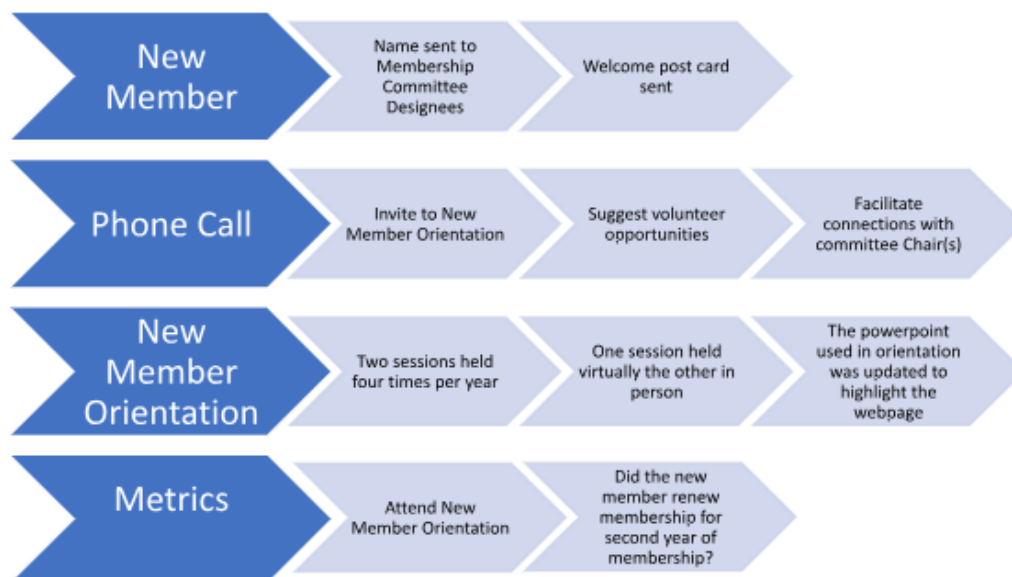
New Member

Name sent to Membership Committee Designees

Welcome post card sent

Phone Call

Invite to New Member Orientation

Suggest volunteer opportunities

Facilitate connections with committee Chair(s)

New Member Orientation

Two sessions held four times per year

One session held virtually the other in person

The powerpoint used in orientation was updated to highlight the webpage

Metrics

Attend New Member Orientation

Did the new member renew membership for second year of membership?